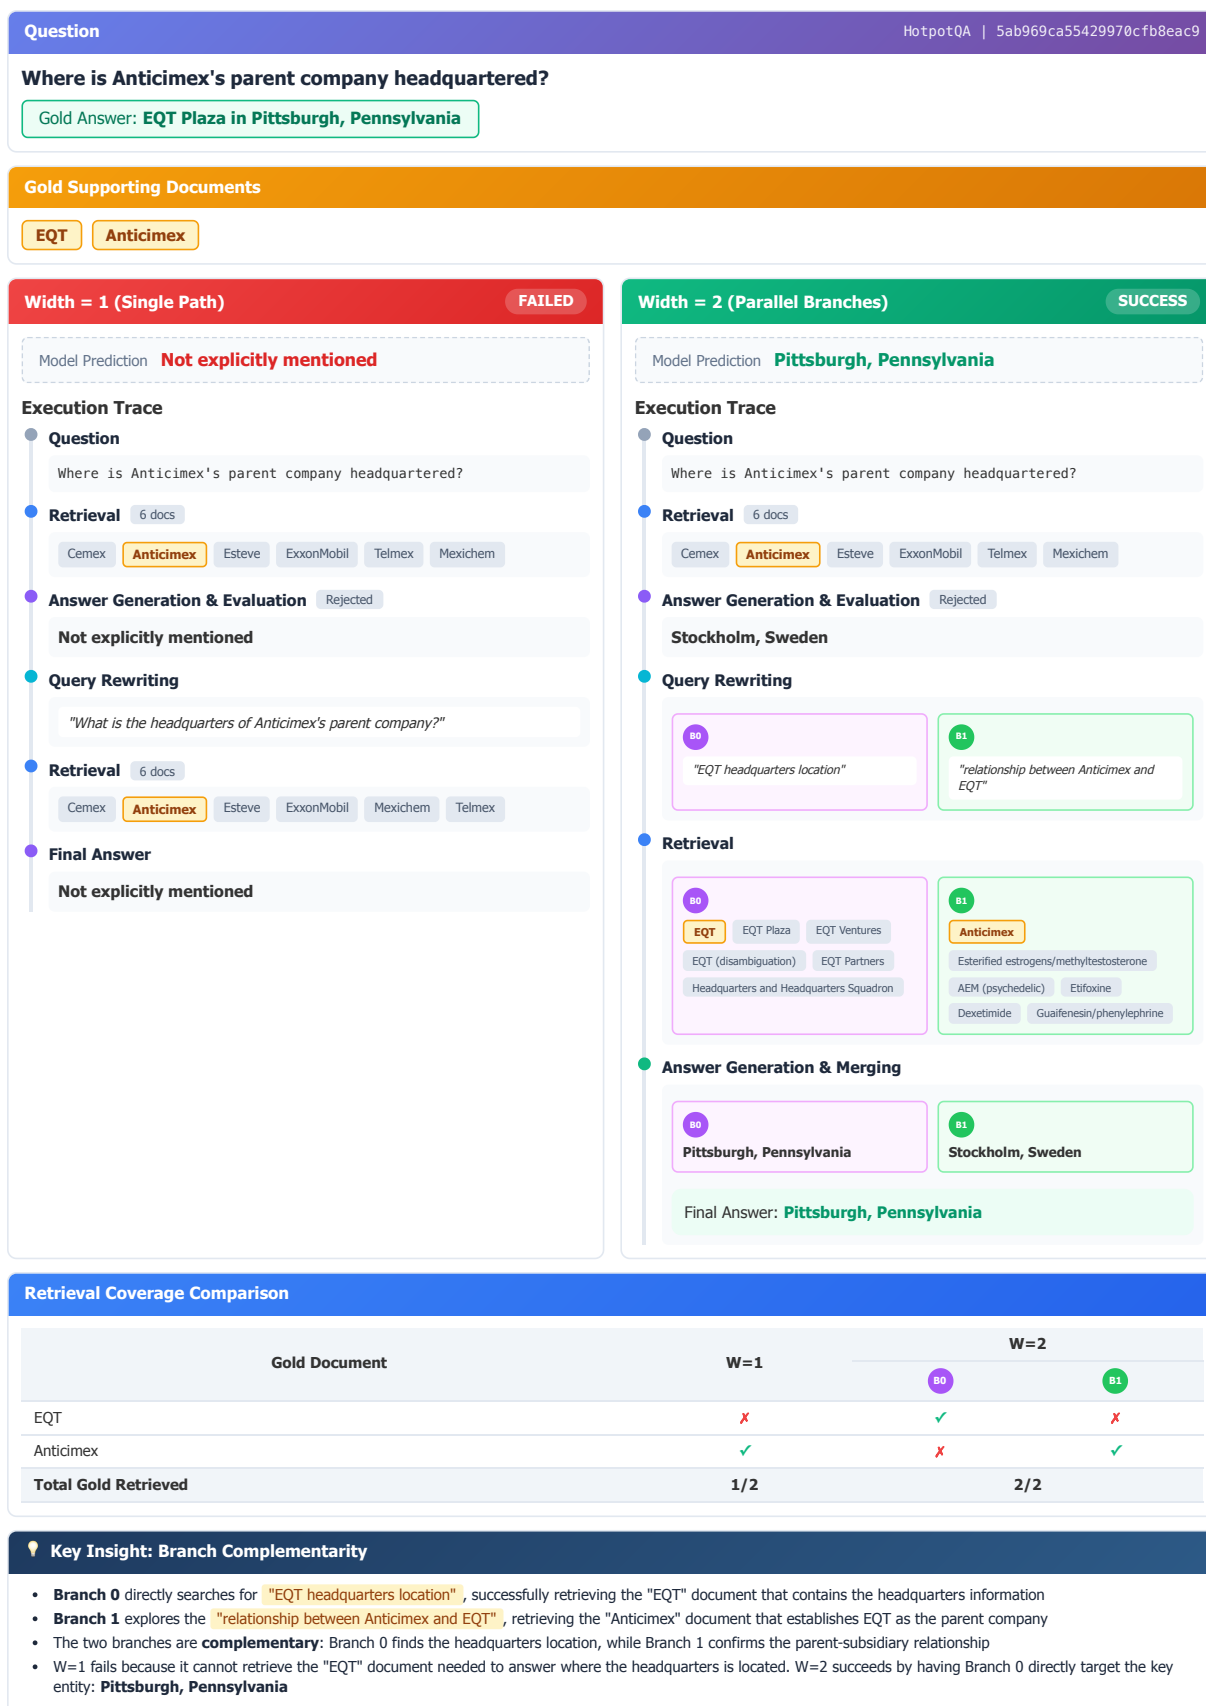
Question HotpotQA | 5ab969ca55429970cfb8eac9

Where is Anticimex's parent company headquartered?

Gold Answer: EQT Plaza in Pittsburgh, Pennsylvania

Gold Supporting Documents

EQT Anticimex

Width = 1 (Single Path) FAILED

Model Prediction Not explicitly mentioned

Execution Trace

Question

Where is Anticimex's parent company headquartered?

Retrieval 6 docs

Cemex Anticimex Esteve ExxonMobil Telmex Mexichem

Answer Generation & Evaluation Rejected

Not explicitly mentioned

Query Rewriting

"What is the headquarters of Anticimex's parent company?"

Retrieval 6 docs

Cemex Anticimex Esteve ExxonMobil Mexichem Telmex

Final Answer

Not explicitly mentioned

Width = 2 (Parallel Branches) SUCCESS

Model Prediction Pittsburgh, Pennsylvania

Execution Trace

Question

Where is Anticimex's parent company headquartered?

Retrieval 6 docs

Cemex Anticimex Esteve ExxonMobil Telmex Mexichem

Answer Generation & Evaluation Rejected

Stockholm, Sweden

Query Rewriting

B0 "EQT headquarters location"

B1 "relationship between Anticimex and EQT"

Retrieval

B0 EQT EQT Plaza EQT Ventures EQT (disambiguation) EQT Partners Headquarters and Headquarters Squadron

B1 Anticimex Esterified estrogens/methyltestosterone AEM (psychedelic) Etifoxine Dexetimide Guaifenesin/phenylephrine

Answer Generation & Merging

B0 Pittsburgh, Pennsylvania

B1 Stockholm, Sweden

Final Answer: Pittsburgh, Pennsylvania

Retrieval Coverage Comparison

| Gold Document | W=1 | W=2 B0 | W=2 B1 |
|---|---|---|---|
| EQT | ✗ | ✓ | ✗ |
| Anticimex | ✓ | ✗ | ✓ |
| Total Gold Retrieved | 1/2 | 2/2 | |

Key Insight: Branch Complementarity

- Branch 0 directly searches for "EQT headquarters location", successfully retrieving the "EQT" document that contains the headquarters information
- Branch 1 explores the "relationship between Anticimex and EQT", retrieving the "Anticimex" document that establishes EQT as the parent company
- The two branches are complementary: Branch 0 finds the headquarters location, while Branch 1 confirms the parent-subsidiary relationship
- W=1 fails because it cannot retrieve the "EQT" document needed to answer where the headquarters is located. W=2 succeeds by having Branch 0 directly target the key entity: Pittsburgh, Pennsylvania